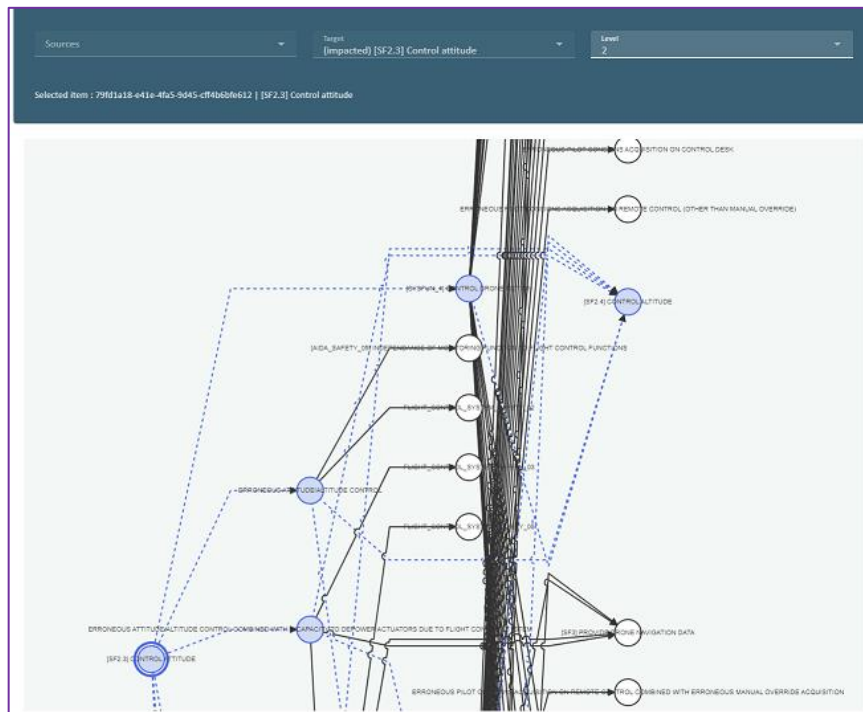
Sources

Target
(impacted) [SF2.3] Control attitude

Level
2

Selected item : 79fd1a18-e41e-4fa5-9d45-cff4b6bfe612 | [SF2.3] Control attitude

ERRONEOUS PILOT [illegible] ACQUISITION ON CONTROL DESK

ERRONEOUS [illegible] ACQUISITION ON REMOTE CONTROL (OTHER THAN MANUAL OVERRIDE)

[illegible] CONTROL DRONE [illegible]

[SF2.4] CONTROL ALTITUDE

[AIDA_SAFETY_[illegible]] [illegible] FLIGHT CONTROL FUNCTIONS

FLIGHT_CONTROL_SYS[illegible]

FLIGHT_CONTROL_SYS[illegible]

ERRONEOUS ATTITUDE/ALTITUDE CONTROL

FLIGHT_CONTROL_SYS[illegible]

ERRONEOUS ATTITUDE/ALTITUDE CONTROL COMBINED WITH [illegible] CAPACITATED DEPOWER ACTUATORS DUE TO FLIGHT CONTROL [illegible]

[SF2.3] CONTROL ATTITUDE

[SF3] PROVIDE DRONE NAVIGATION DATA

ERRONEOUS PILOT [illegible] ACQUISITION ON REMOTE CONTROL COMBINED WITH ERRONEOUS MANUAL OVERRIDE ACQUISITION